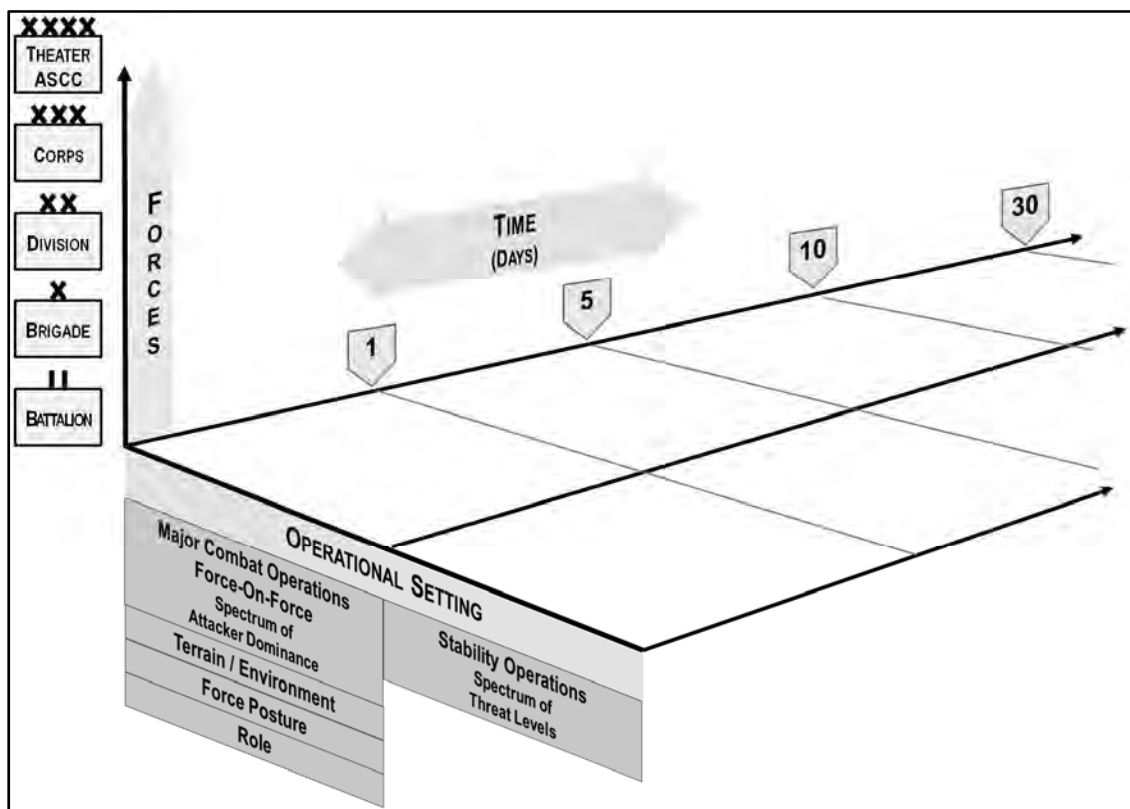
XXXX
THEATER ASCC
XXX
CORPS
XX
DIVISION
X
BRIGADE
II
BATTALION

FORCES

TIME
(DAYS)

1
5
10
30

OPERATIONAL SETTING

Major Combat Operations
Force-On-Force
Spectrum of
Attacker Dominance
Terrain / Environment
Force Posture
Role

Stability Operations
Spectrum of
Threat Levels